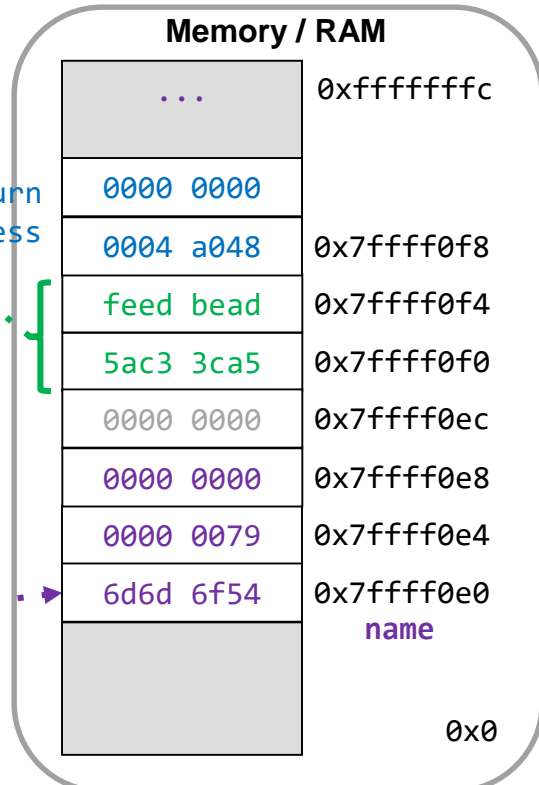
Memory / RAM

...
0xfffffffc

urn
ess

0000 0000

0004 a048
0x7ffff0f8

feed bead
0x7ffff0f4

5ac3 3ca5
0x7ffff0f0

0000 0000
0x7ffff0ec

0000 0000
0x7ffff0e8

0000 0079
0x7ffff0e4

6d6d 6f54
0x7ffff0e0
name

0x0